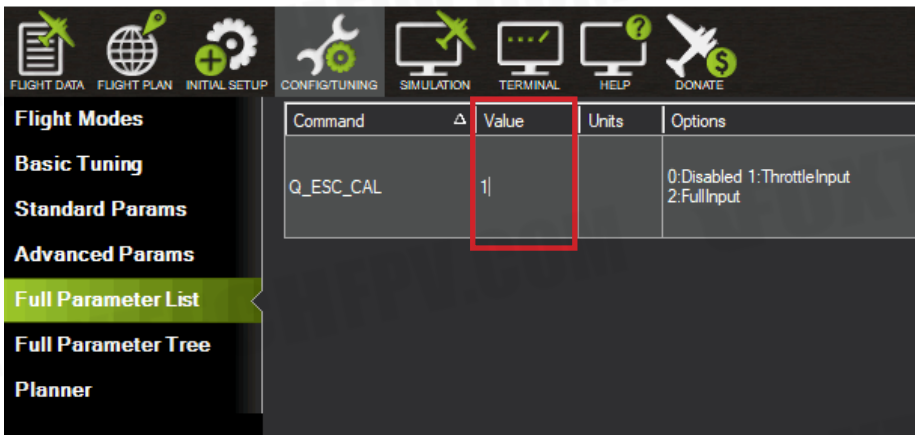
FLIGHT DATA FLIGHT PLAN INITIAL SETUP CONFIG/TUNING SIMULATION TERMINAL HELP DONATE

Flight Modes
Basic Tuning
Standard Params
Advanced Params
Full Parameter List
Full Parameter Tree
Planner

| Command | Value | Units | Options |
|---|---|---|---|
| Q_ESC_CAL | 1 | | 0:Disabled 1:ThrottleInput 2:FullInput |